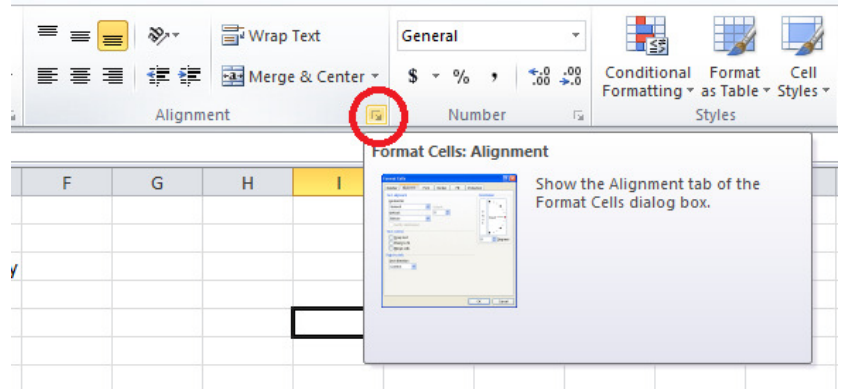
Wrap Text

Merge & Center

Alignment

General

$ % ,

$\leftarrow.0$ $.00$
$.00$ $\rightarrow.0$

Number

Conditional Formatting

Format as Table

Cell Styles

Styles

F G H I

y

Format Cells: Alignment

Show the Alignment tab of the Format Cells dialog box.